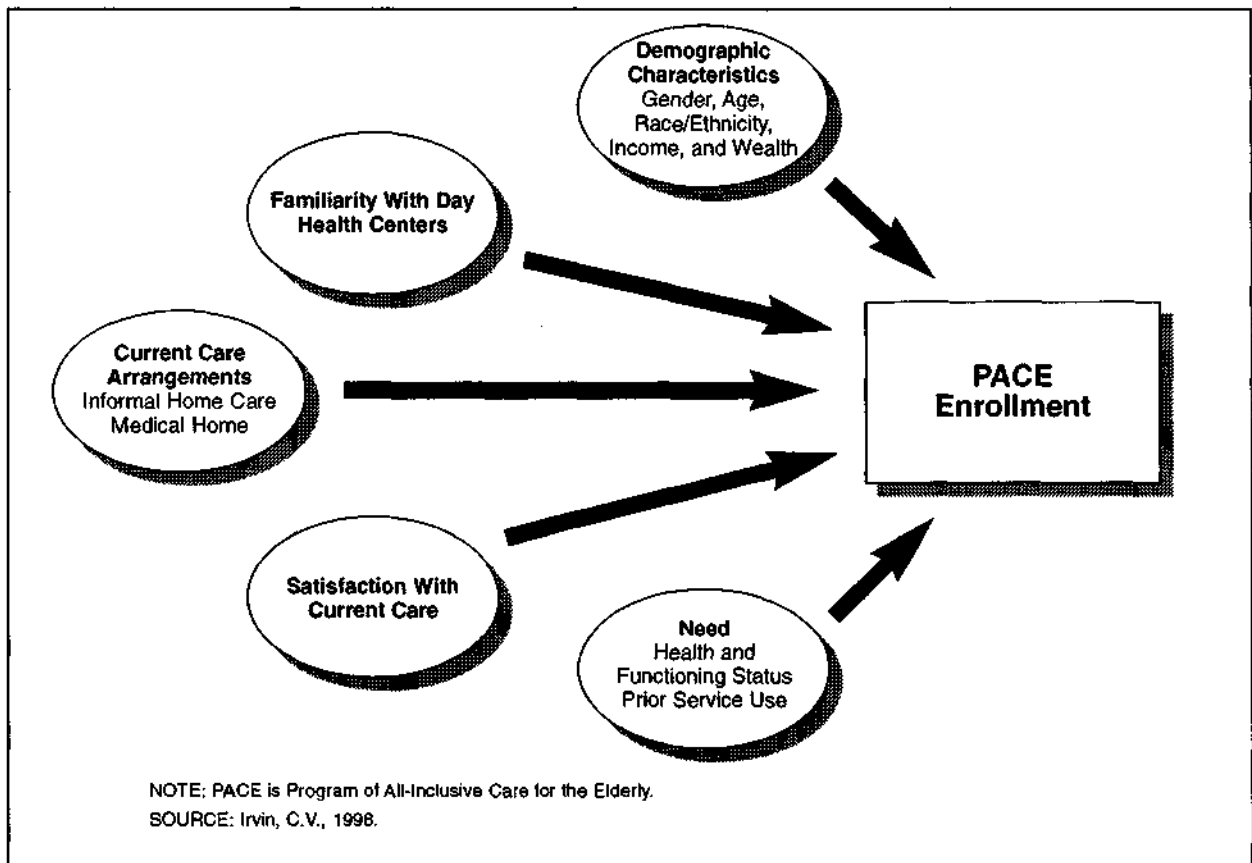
Demographic Characteristics
Gender, Age, Race/Ethnicity, Income, and Wealth

Familiarity With Day Health Centers

Current Care Arrangements
Informal Home Care
Medical Home

PACE Enrollment

Satisfaction With Current Care

Need
Health and Functioning Status
Prior Service Use

NOTE: PACE is Program of All-Inclusive Care for the Elderly.
SOURCE: Irvin, C.V., 1998.